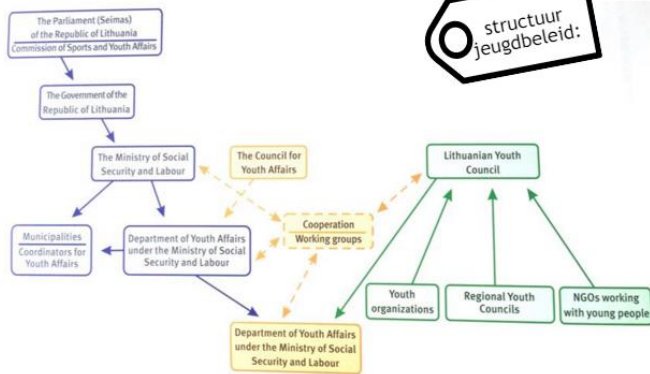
structuur jeugdbeleid:

The Parliament (Seimas) of the Republic of Lithuania
Commission of Sports and Youth Affairs

The Government of the Republic of Lithuania

The Ministry of Social Security and Labour

The Council for Youth Affairs

Lithuanian Youth Council

Municipalities
Coordinators for Youth Affairs

Department of Youth Affairs under the Ministry of Social Security and Labour

Cooperation
Working groups

Youth organizations

Regional Youth Councils

NGOs working with young people

Department of Youth Affairs under the Ministry of Social Security and Labour